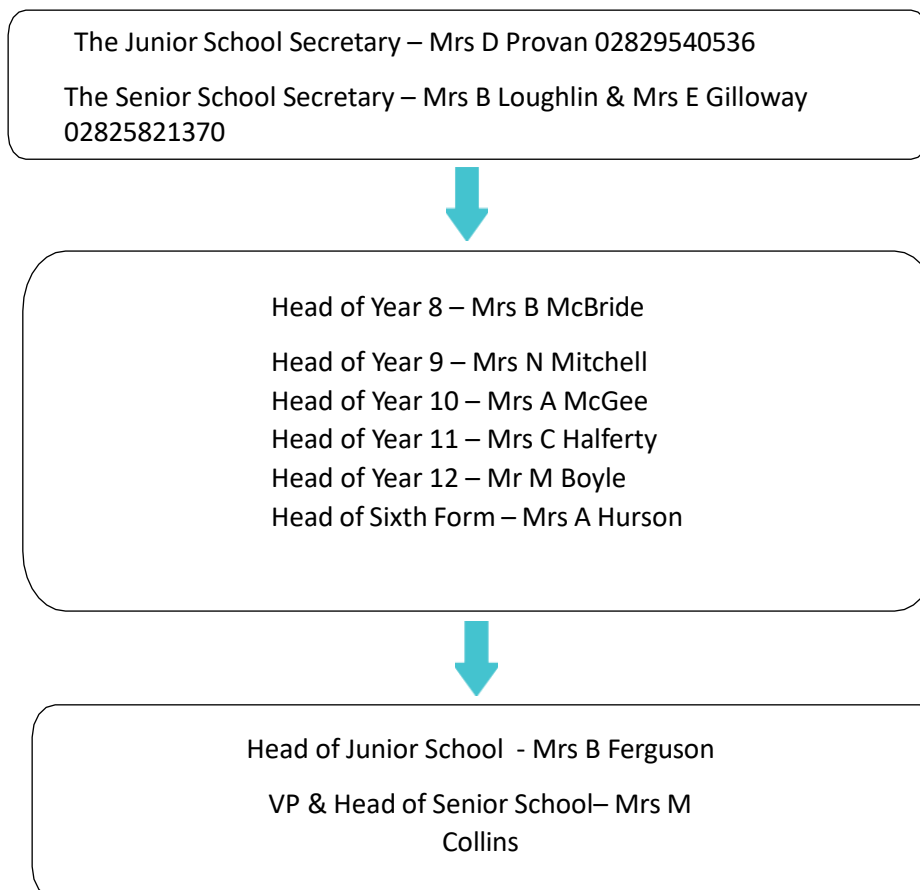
The Junior School Secretary – Mrs D Provan 02829540536

The Senior School Secretary – Mrs B Loughlin & Mrs E Gilloway 02825821370

Head of Year 8 – Mrs B McBride

Head of Year 9 – Mrs N Mitchell
Head of Year 10 – Mrs A McGee
Head of Year 11 – Mrs C Halferty
Head of Year 12 – Mr M Boyle
Head of Sixth Form – Mrs A Hurson

Head of Junior School - Mrs B Ferguson

VP & Head of Senior School– Mrs M Collins